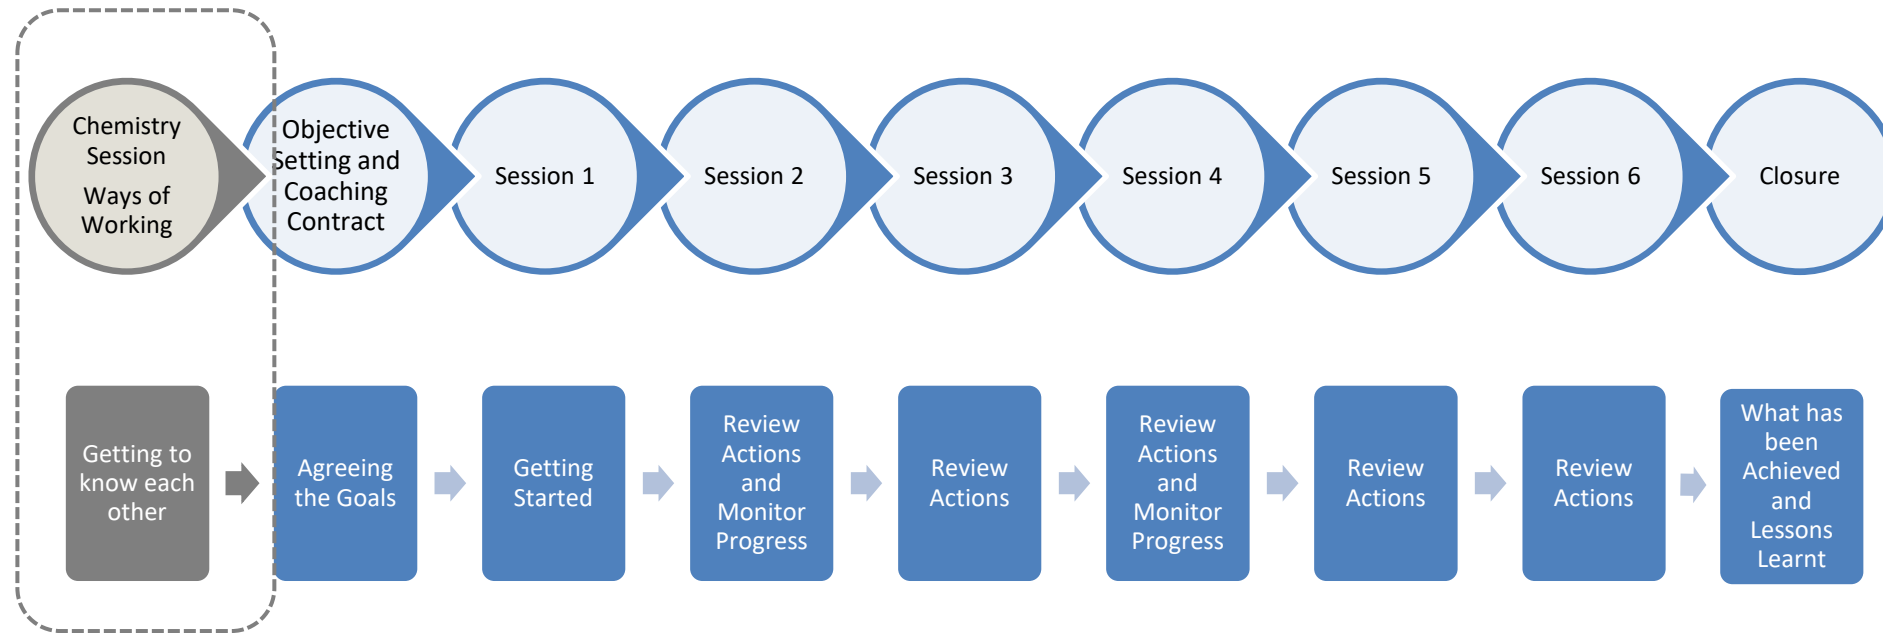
Chemistry Session

Ways of Working

Objective Setting and Coaching Contract

Session 1

Session 2

Session 3

Session 4

Session 5

Session 6

Closure

Getting to know each other

Agreeing the Goals

Getting Started

Review Actions and Monitor Progress

Review Actions

Review Actions and Monitor Progress

Review Actions

Review Actions

What has been Achieved and Lessons Learnt